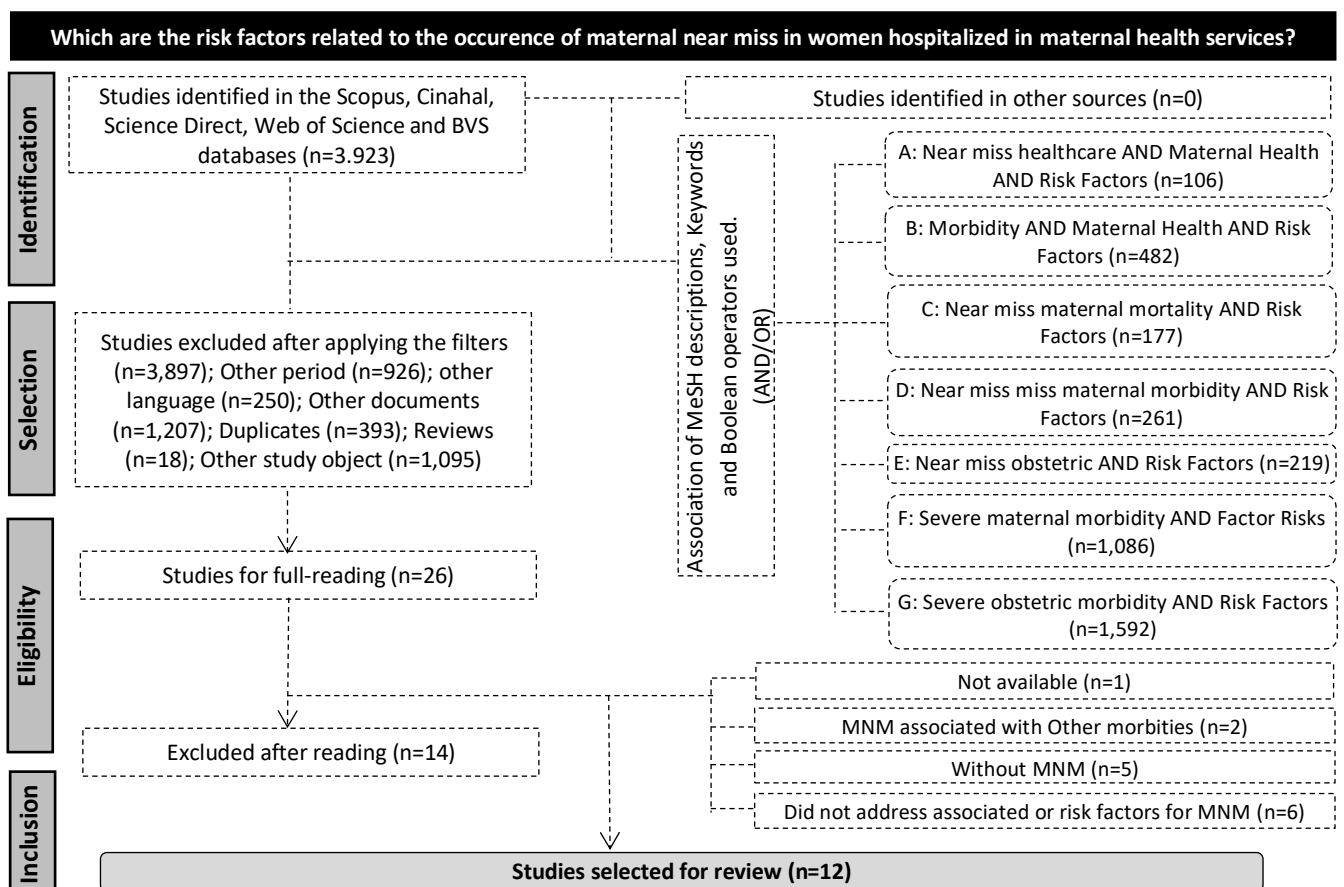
Which are the risk factors related to the occurence of maternal near miss in women hospitalized in maternal health services?

Identification

Studies identified in the Scopus, Cinahal, Science Direct, Web of Science and BVS databases (n=3.923)

Studies identified in other sources (n=0)

Association of MeSH descriptions, Keywords and Boolean operators used. (AND/OR)

A: Near miss healthcare AND Maternal Health AND Risk Factors (n=106)

B: Morbidity AND Maternal Health AND Risk Factors (n=482)

C: Near miss maternal mortality AND Risk Factors (n=177)

D: Near miss miss maternal morbidity AND Risk Factors (n=261)

E: Near miss obstetric AND Risk Factors (n=219)

F: Severe maternal morbidity AND Factor Risks (n=1,086)

G: Severe obstetric morbidity AND Risk Factors (n=1,592)

Selection

Studies excluded after applying the filters (n=3,897); Other period (n=926); other language (n=250); Other documents (n=1,207); Duplicates (n=393); Reviews (n=18); Other study object (n=1,095)

Eligibility

Studies for full-reading (n=26)

Excluded after reading (n=14)

Not available (n=1)

MNM associated with Other morbities (n=2)

Without MNM (n=5)

Did not address associated or risk factors for MNM (n=6)

Inclusion

Studies selected for review (n=12)